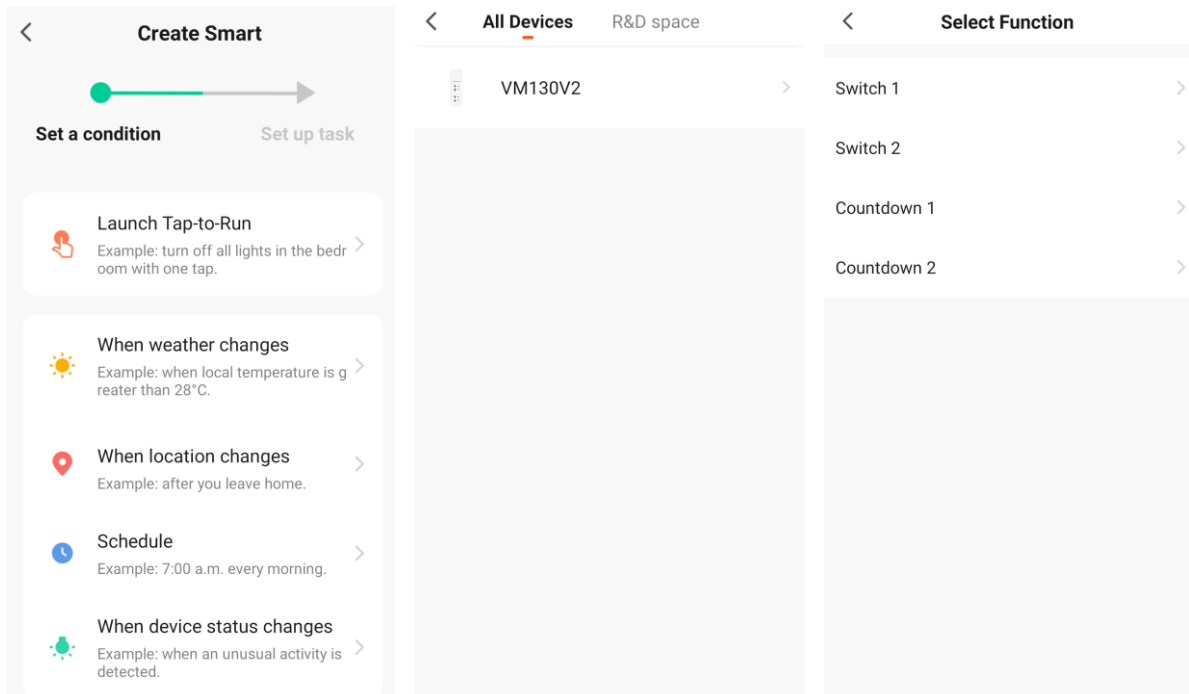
Create Smart

Set a condition

Set up task

Launch Tap-to-Run
Example: turn off all lights in the bedroom with one tap.

When weather changes
Example: when local temperature is greater than 28°C.

When location changes
Example: after you leave home.

Schedule
Example: 7:00 a.m. every morning.

When device status changes
Example: when an unusual activity is detected.

All Devices

R&D space

VM130V2

Select Function

Switch 1

Switch 2

Countdown 1

Countdown 2